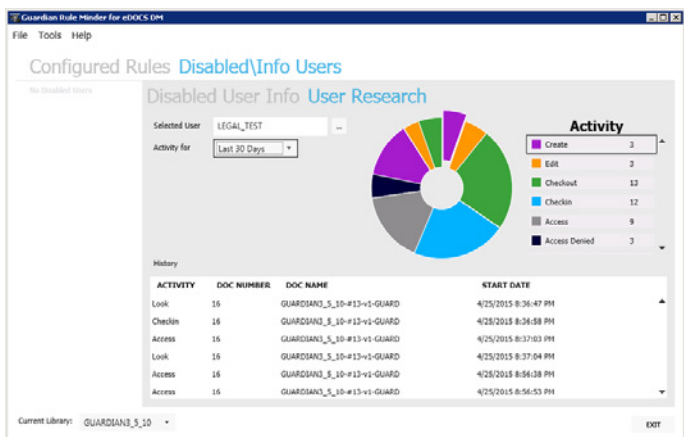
Guardian Rule Minder for eDOCS DM

File Tools Help

Configured Rules Disabled\Info Users

No Disabled Users

Disabled User Info User Research

Selected User LEGAL_TEST ...

Activity for Last 30 Days

Activity

| | |
|---|---|
| Create | 3 |
| Edit | 3 |
| Checkout | 13 |
| Checkin | 12 |
| Access | 9 |
| Access Denied | 3 |

History

| ACTIVITY | DOC NUMBER | DOC NAME | START DATE |
|---|---|---|---|
| Look | 16 | GUARDIAN3_5_10-#13-v1-GUARD | 4/25/2015 8:36:47 PM |
| Checkin | 16 | GUARDIAN3_5_10-#13-v1-GUARD | 4/25/2015 8:36:58 PM |
| Access | 16 | GUARDIAN3_5_10-#13-v1-GUARD | 4/25/2015 8:37:03 PM |
| Look | 16 | GUARDIAN3_5_10-#13-v1-GUARD | 4/25/2015 8:37:04 PM |
| Access | 16 | GUARDIAN3_5_10-#13-v1-GUARD | 4/25/2015 8:56:38 PM |
| Access | 16 | GUARDIAN3_5_10-#13-v1-GUARD | 4/25/2015 8:56:53 PM |

Current Library: GUARDIAN3_5_10

EXIT